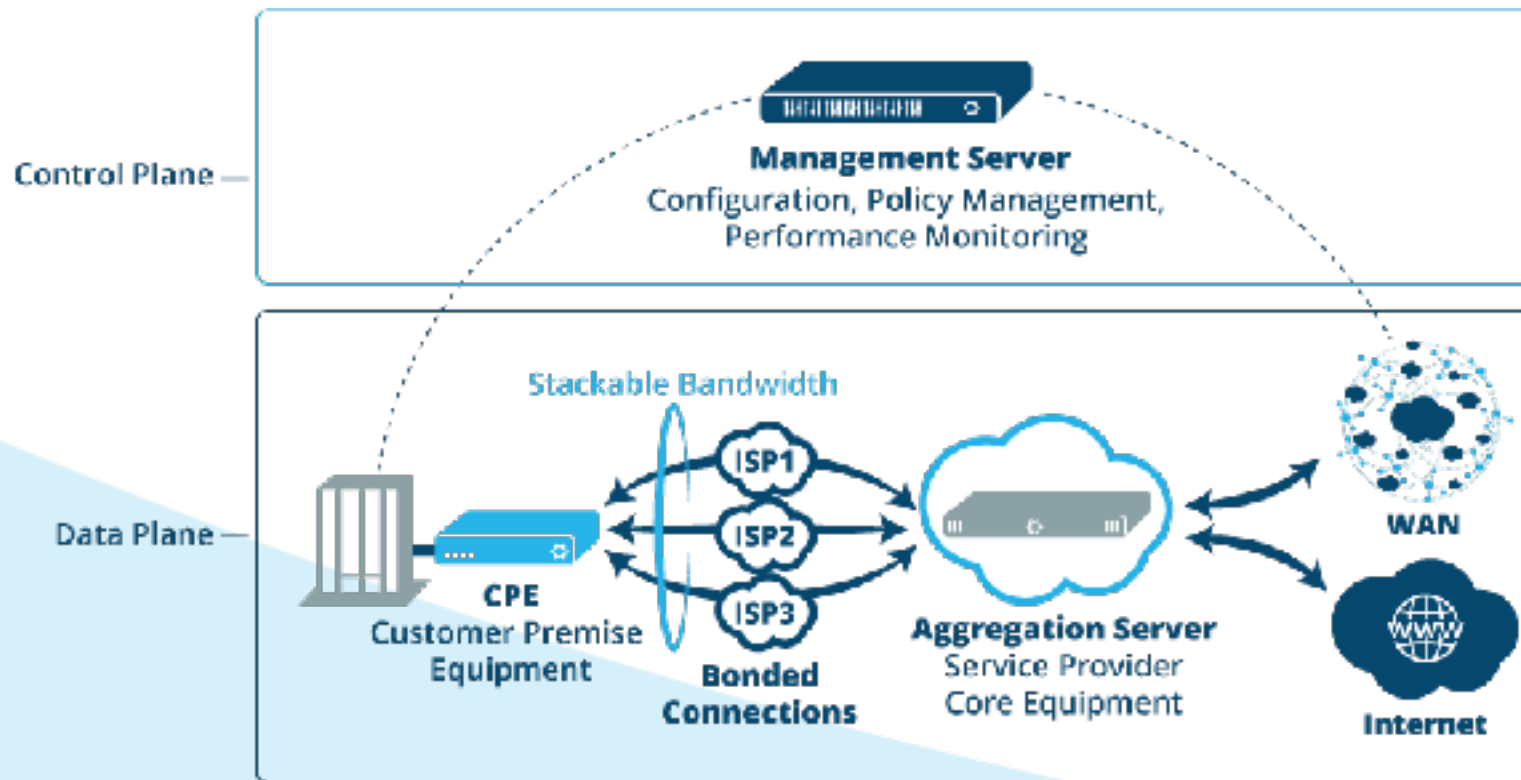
Control Plane

Management Server
Configuration, Policy Management, Performance Monitoring

Data Plane

Stackable Bandwidth

ISP1
ISP2
ISP3

CPE
Customer Premise Equipment

Bonded Connections

Aggregation Server
Service Provider Core Equipment

WAN

WWW

Internet